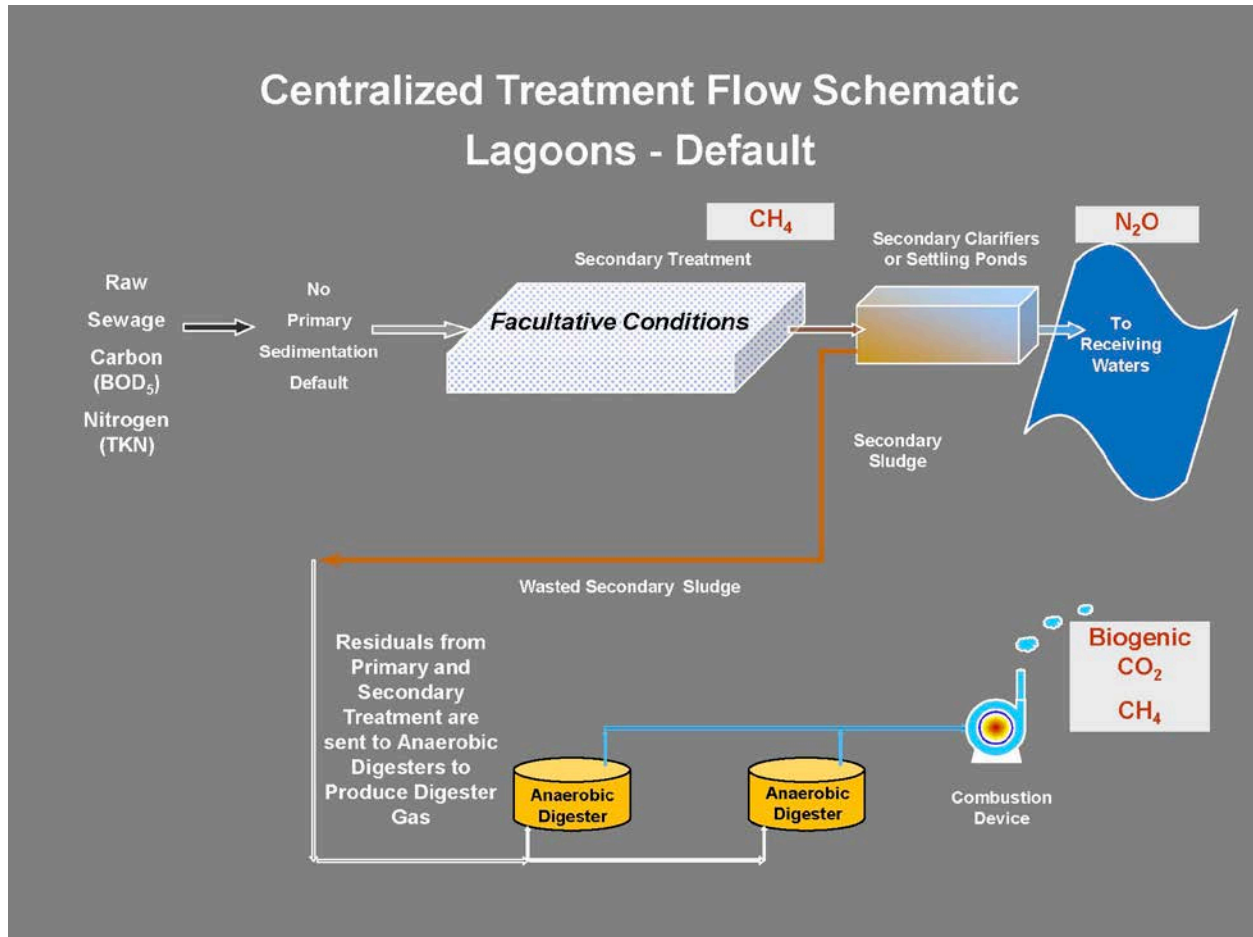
Centralized Treatment Flow Schematic
Lagoons - Default

$CH_4$

Secondary Treatment

Secondary Clarifiers or Settling Ponds

$N_2O$

Raw Sewage Carbon ($BOD_5$) Nitrogen (TKN)

No Primary Sedimentation Default

Facultative Conditions

To Receiving Waters

Secondary Sludge

Wasted Secondary Sludge

Residuals from Primary and Secondary Treatment are sent to Anaerobic Digesters to Produce Digester Gas

Biogenic $CO_2$ $CH_4$

Anaerobic Digester

Anaerobic Digester

Combustion Device